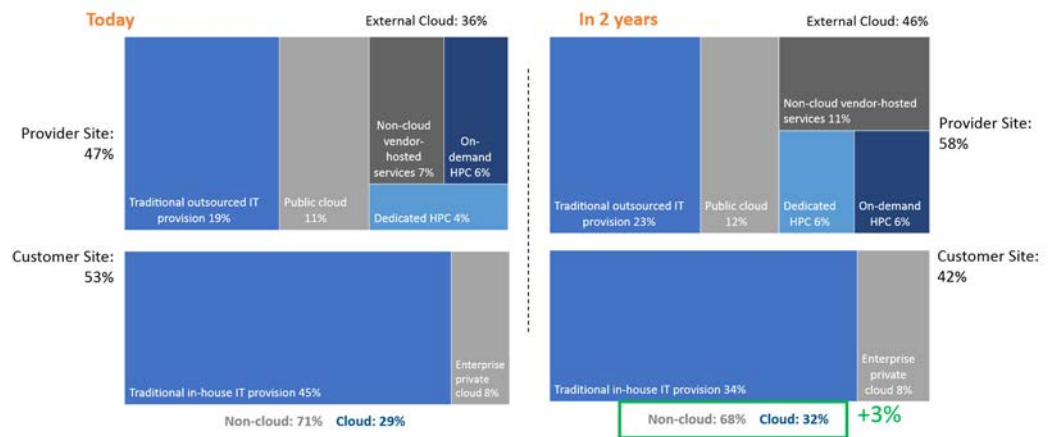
Today

External Cloud: 36%

Provider Site: 47%

Traditional outsourced IT provision 19%

Public cloud 11%

Non-cloud vendor-hosted services 7%

On-demand HPC 6%

Dedicated HPC 4%

Customer Site: 53%

Traditional in-house IT provision 45%

Enterprise private cloud 8%

Non-cloud: 71% Cloud: 29%

In 2 years

External Cloud: 46%

Provider Site: 58%

Traditional outsourced IT provision 23%

Public cloud 12%

Non-cloud vendor-hosted services 11%

Dedicated HPC 6%

On-demand HPC 6%

Customer Site: 42%

Traditional in-house IT provision 34%

Enterprise private cloud 8%

Non-cloud: 68% Cloud: 32%

+3%